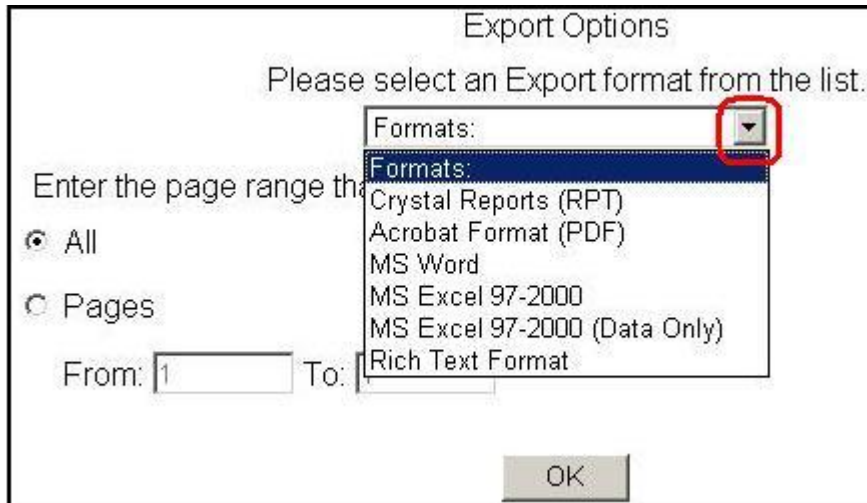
Export Options

Please select an Export format from the list.

Formats:

Formats:
Crystal Reports (RPT)
Acrobat Format (PDF)
MS Word
MS Excel 97-2000
MS Excel 97-2000 (Data Only)
Rich Text Format

Enter the page range tha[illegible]

All

Pages

From: 1 To: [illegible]

OK